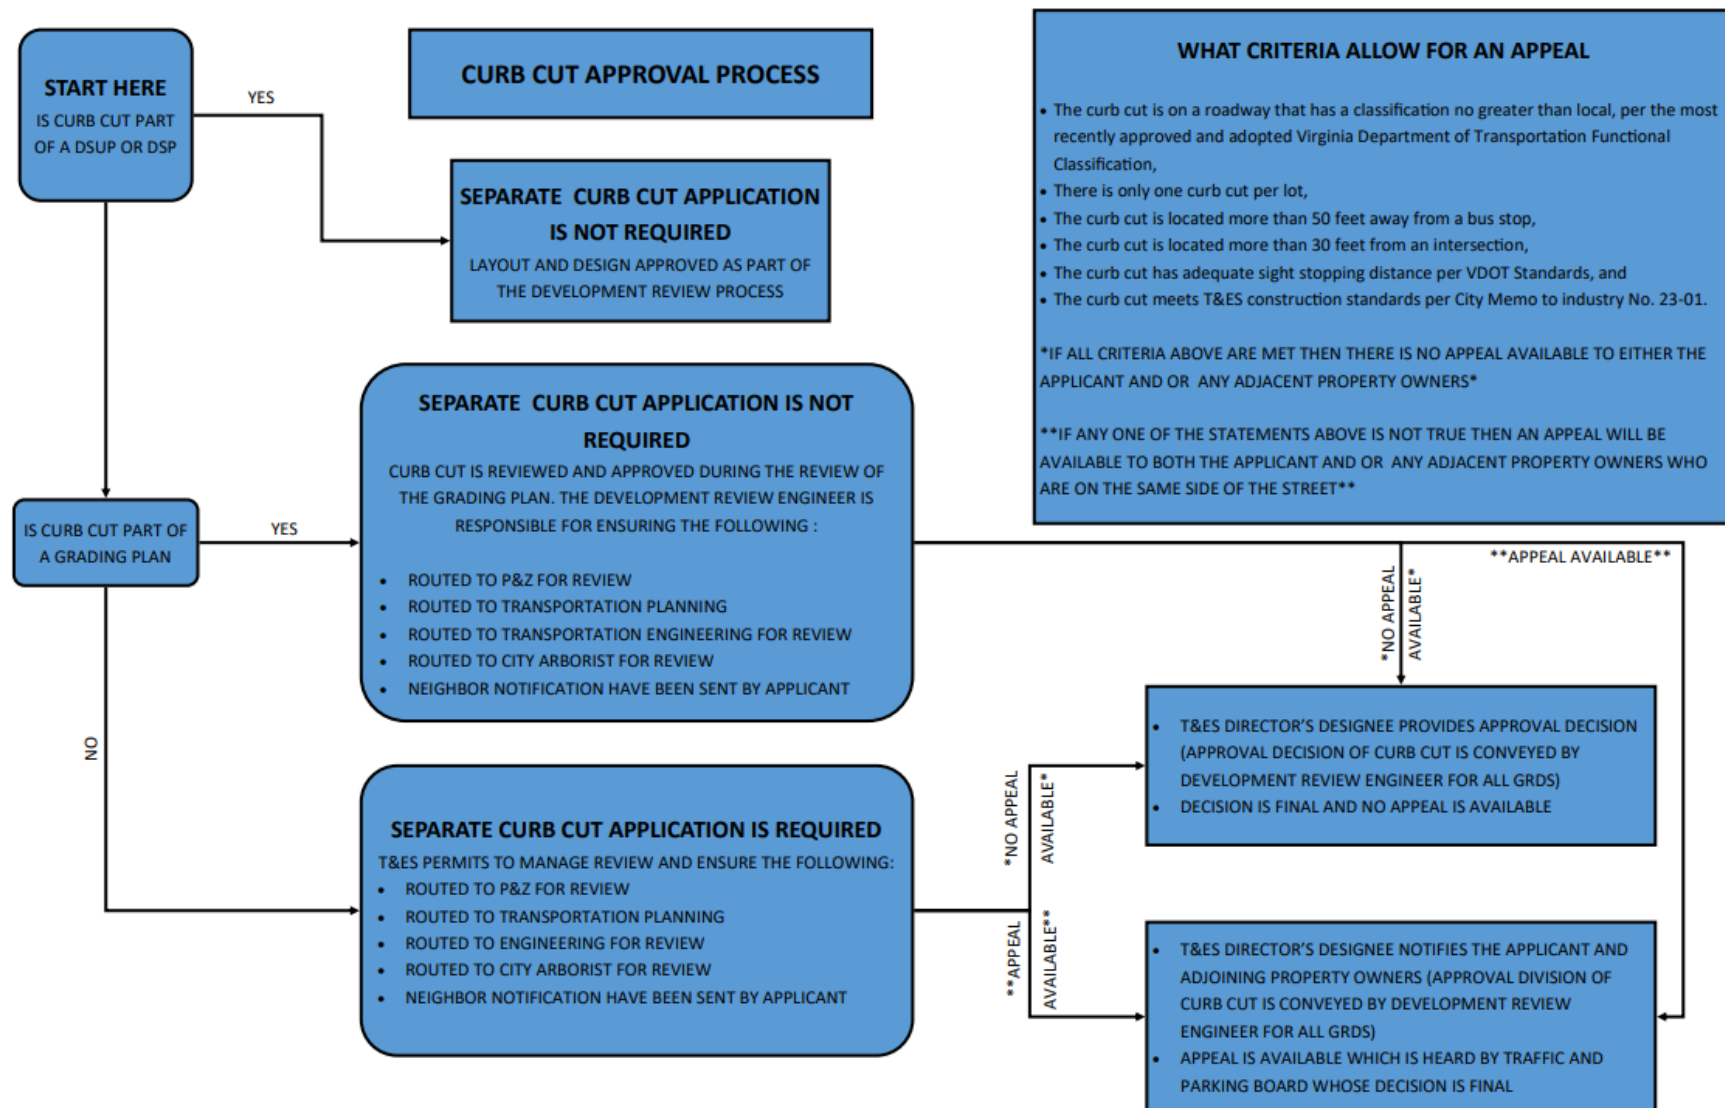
START HERE
IS CURB CUT PART OF A DSUP OR DSP

YES

CURB CUT APPROVAL PROCESS

SEPARATE CURB CUT APPLICATION IS NOT REQUIRED
LAYOUT AND DESIGN APPROVED AS PART OF THE DEVELOPMENT REVIEW PROCESS

WHAT CRITERIA ALLOW FOR AN APPEAL

- The curb cut is on a roadway that has a classification no greater than local, per the most recently approved and adopted Virginia Department of Transportation Functional Classification,
- There is only one curb cut per lot,
- The curb cut is located more than 50 feet away from a bus stop,
- The curb cut is located more than 30 feet from an intersection,
- The curb cut has adequate sight stopping distance per VDOT Standards, and
- The curb cut meets T&ES construction standards per City Memo to industry No. 23-01.

*IF ALL CRITERIA ABOVE ARE MET THEN THERE IS NO APPEAL AVAILABLE TO EITHER THE APPLICANT AND OR ANY ADJACENT PROPERTY OWNERS*

**IF ANY ONE OF THE STATEMENTS ABOVE IS NOT TRUE THEN AN APPEAL WILL BE AVAILABLE TO BOTH THE APPLICANT AND OR ANY ADJACENT PROPERTY OWNERS WHO ARE ON THE SAME SIDE OF THE STREET**

IS CURB CUT PART OF A GRADING PLAN

YES

SEPARATE CURB CUT APPLICATION IS NOT REQUIRED
CURB CUT IS REVIEWED AND APPROVED DURING THE REVIEW OF THE GRADING PLAN. THE DEVELOPMENT REVIEW ENGINEER IS RESPONSIBLE FOR ENSURING THE FOLLOWING :

- ROUTED TO P&Z FOR REVIEW
- ROUTED TO TRANSPORTATION PLANNING
- ROUTED TO TRANSPORTATION ENGINEERING FOR REVIEW
- ROUTED TO CITY ARBORIST FOR REVIEW
- NEIGHBOR NOTIFICATION HAVE BEEN SENT BY APPLICANT

**APPEAL AVAILABLE**

*NO APPEAL AVAILABLE*

NO

- T&ES DIRECTOR'S DESIGNEE PROVIDES APPROVAL DECISION (APPROVAL DECISION OF CURB CUT IS CONVEYED BY DEVELOPMENT REVIEW ENGINEER FOR ALL GRDS)
- DECISION IS FINAL AND NO APPEAL IS AVAILABLE

*NO APPEAL AVAILABLE*

SEPARATE CURB CUT APPLICATION IS REQUIRED
T&ES PERMITS TO MANAGE REVIEW AND ENSURE THE FOLLOWING:
- ROUTED TO P&Z FOR REVIEW
- ROUTED TO TRANSPORTATION PLANNING
- ROUTED TO ENGINEERING FOR REVIEW
- ROUTED TO CITY ARBORIST FOR REVIEW
- NEIGHBOR NOTIFICATION HAVE BEEN SENT BY APPLICANT

**APPEAL AVAILABLE**

- T&ES DIRECTOR'S DESIGNEE NOTIFIES THE APPLICANT AND ADJOINING PROPERTY OWNERS (APPROVAL DIVISION OF CURB CUT IS CONVEYED BY DEVELOPMENT REVIEW ENGINEER FOR ALL GRDS)
- APPEAL IS AVAILABLE WHICH IS HEARD BY TRAFFIC AND PARKING BOARD WHOSE DECISION IS FINAL